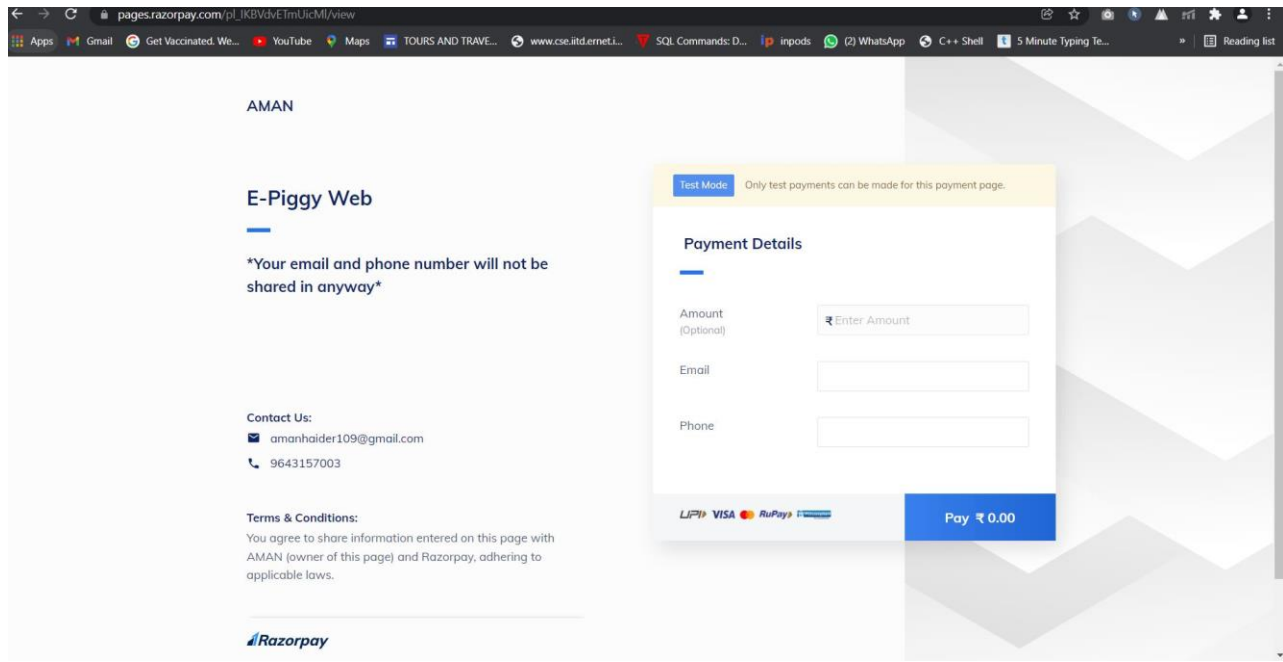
pages.razorpay.com/pl_IKBVdvETmUicMl/view

Apps Gmail Get Vaccinated. We... YouTube Maps TOURS AND TRAVE... www.cse.iitd.ernet.i... SQL Commands: D... inpods (2) WhatsApp C++ Shell 5 Minute Typing Te... » Reading list

AMAN

E-Piggy Web

*Your email and phone number will not be shared in anyway*

Contact Us:

amanhaider109@gmail.com

9643157003

Terms & Conditions:

You agree to share information entered on this page with AMAN (owner of this page) and Razorpay, adhering to applicable laws.

Razorpay

Test Mode Only test payments can be made for this payment page.

Payment Details

Amount (Optional)

₹ Enter Amount

Email

Phone

UPI VISA RuPay

Pay ₹ 0.00